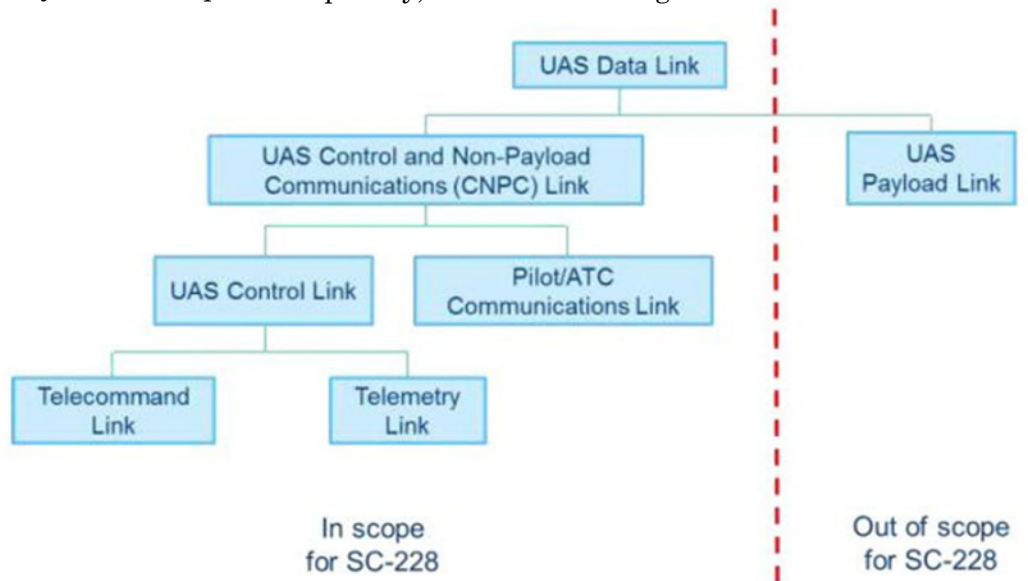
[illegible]

UAS Data Link

UAS Control and Non-Payload Communications (CNPC) Link

UAS Payload Link

UAS Control Link

Pilot/ATC Communications Link

Telecommand Link

Telemetry Link

In scope for SC-228

Out of scope for SC-228